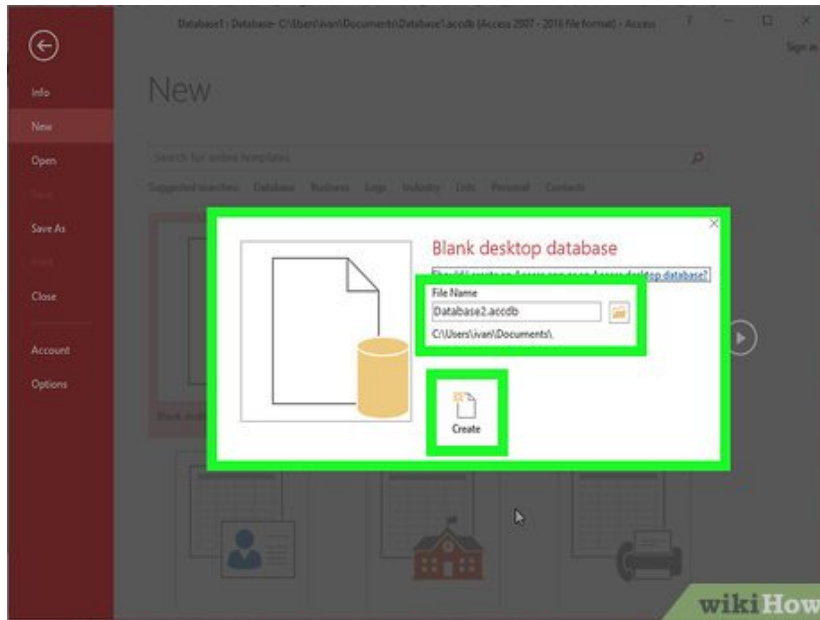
Database1 : Database- C:\Users\ivan\Documents\Database1.accdb (Access 2007 - 2016 file format) - Access

? — ☐ ✕

Sign in

Info

New

Open

Save

Save As

Print

Close

Account

Options

New

Search for online templates

Suggested searches: Database Business Logs Industry Lists Personal Contacts

Blank desktop database

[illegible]top database?

File Name

Database2.accdb

C:\Users\ivan\Documents\

Create

Blank desk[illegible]

wikiHow